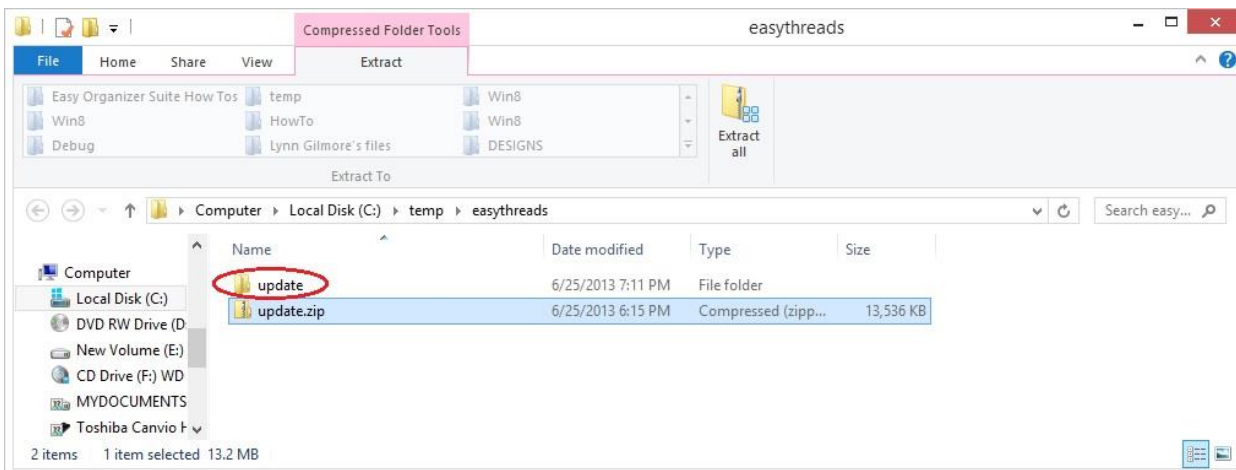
Compressed Folder Tools

easythreads

File Home Share View Extract

Easy Organizer Suite How Tos
Win8
Debug
temp
HowTo
Lynn Gilmore's files
Win8
Win8
DESIGNS

Extract To

Extract all

Computer ▸ Local Disk (C:) ▸ temp ▸ easythreads

Search easy...

Computer
Local Disk (C:)
DVD RW Drive (D:
New Volume (E:)
CD Drive (F:) WD
MYDOCUMENTS
Toshiba Canvio H

| Name | Date modified | Type | Size |
|---|---|---|---|
| update | 6/25/2013 7:11 PM | File folder | |
| update.zip | 6/25/2013 6:15 PM | Compressed (zipp... | 13,536 KB |

2 items 1 item selected 13.2 MB